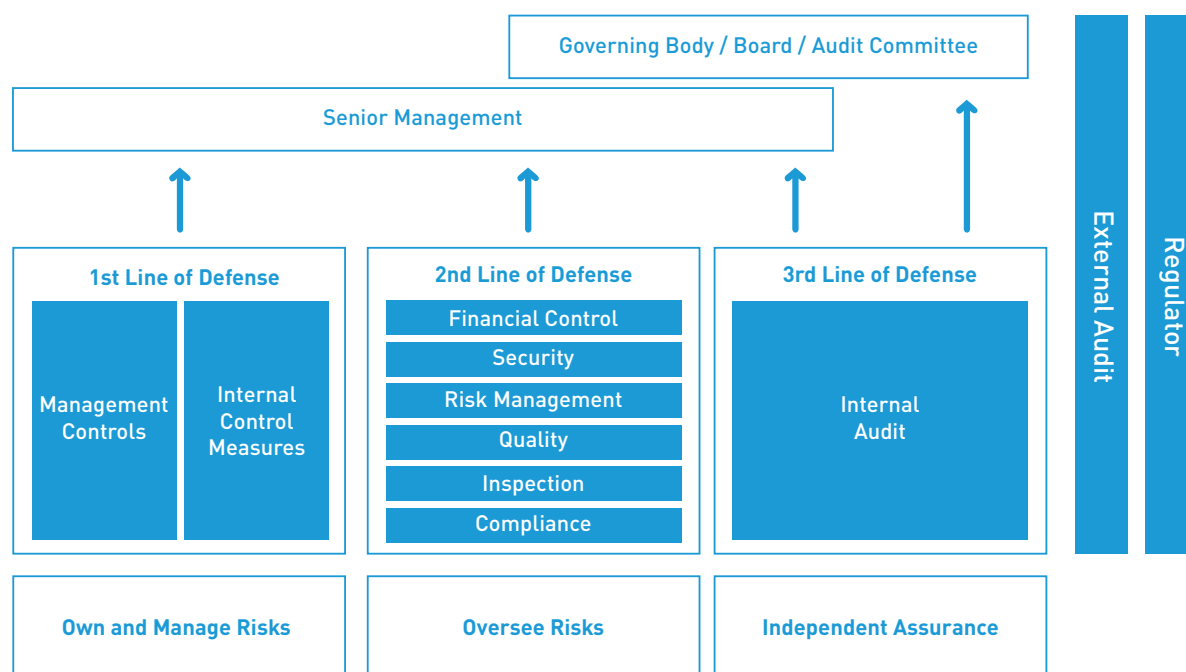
Governing Body / Board / Audit Committee

Senior Management

1st Line of Defense

Management Controls

Internal Control Measures

2nd Line of Defense

Financial Control

Security

Risk Management

Quality

Inspection

Compliance

3rd Line of Defense

Internal Audit

External Audit

Regulator

Own and Manage Risks

Oversee Risks

Independent Assurance